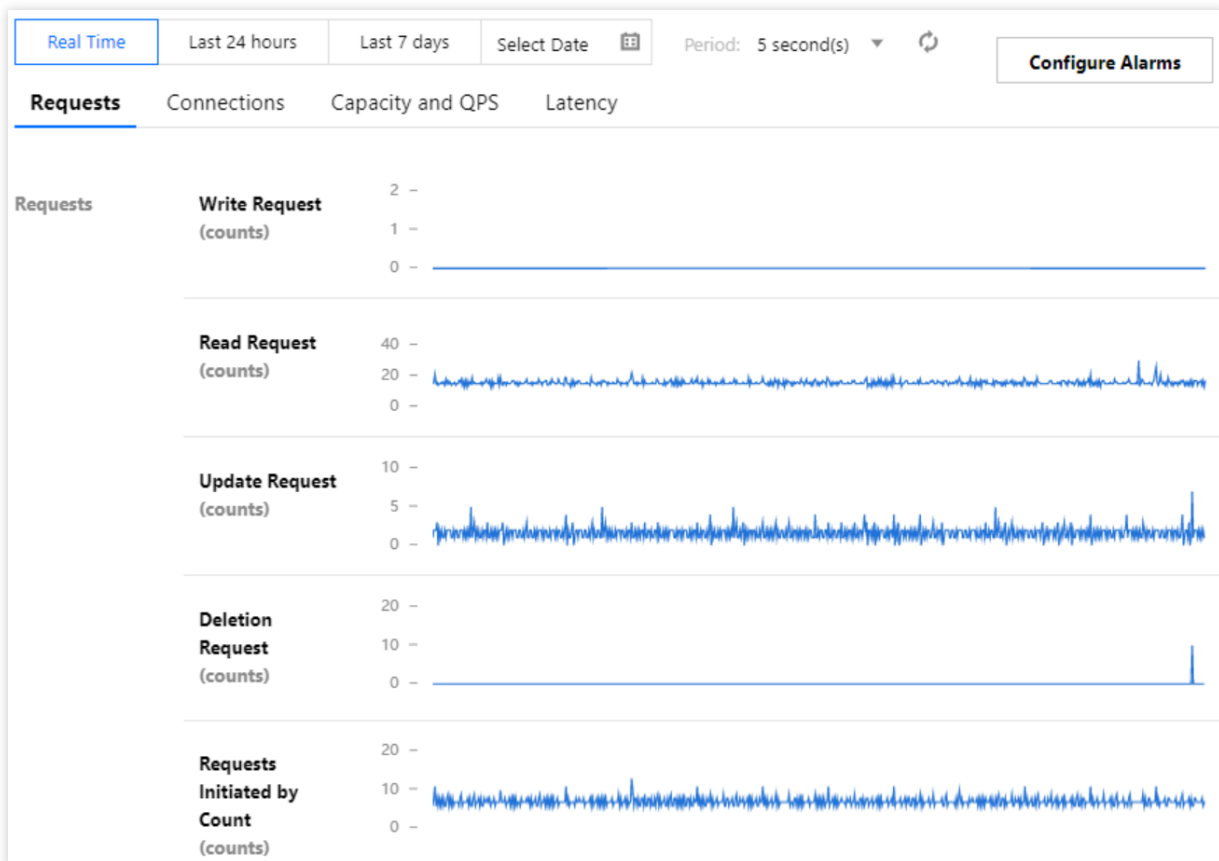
Real Time | Last 24 hours | Last 7 days | Select Date

Period: 5 second(s)

Configure Alarms

Requests Connections Capacity and QPS Latency

Requests

Write Request (counts)

2
1
0

Read Request (counts)

40
20
0

Update Request (counts)

10
5
0

Deletion Request (counts)

20
10
0

Requests Initiated by Count (counts)

20
10
0